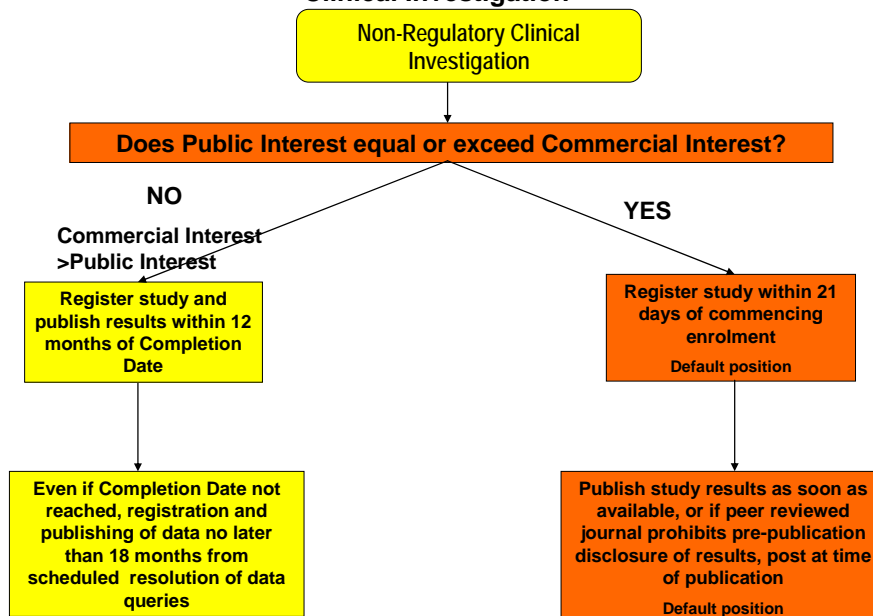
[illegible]

Non-Regulatory Clinical Investigation

Does Public Interest equal or exceed Commercial Interest?

NO

Commercial Interest >Public Interest

YES

Register study and publish results within 12 months of Completion Date

Register study within 21 days of commencing enrolment

Default position

Even if Completion Date not reached, registration and publishing of data no later than 18 months from scheduled resolution of data queries

Publish study results as soon as available, or if peer reviewed journal prohibits pre-publication disclosure of results, post at time of publication

Default position